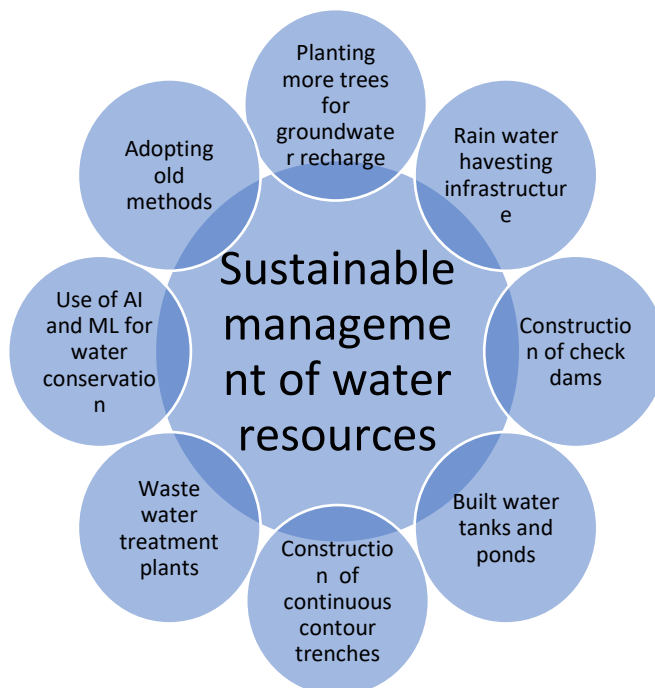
Planting more trees for groundwater recharge

Rain water havesting infrastructure

Construction of check dams

Built water tanks and ponds

Construction of continuous contour trenches

Waste water treatment plants

Use of AI and ML for water conservation

Adopting old methods

Sustainable management of water resources